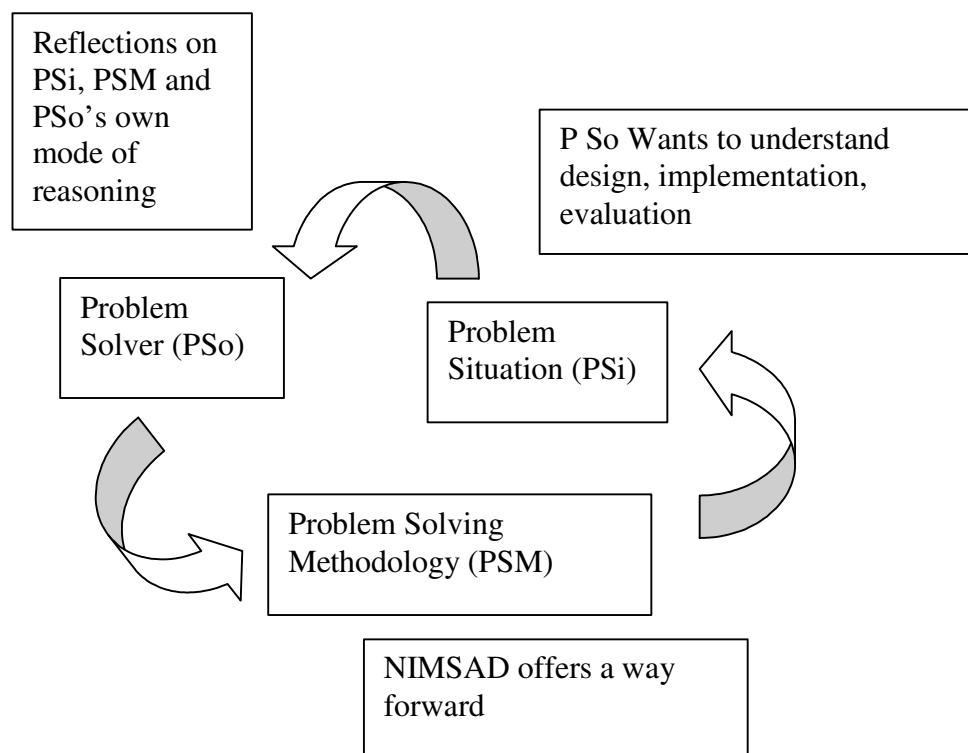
Reflections on PSi, PSM and PSo's own mode of reasoning

P So Wants to understand design, implementation, evaluation

Problem Solver (PSo)

Problem Situation (PSi)

Problem Solving Methodology (PSM)

NIMSAD offers a way forward